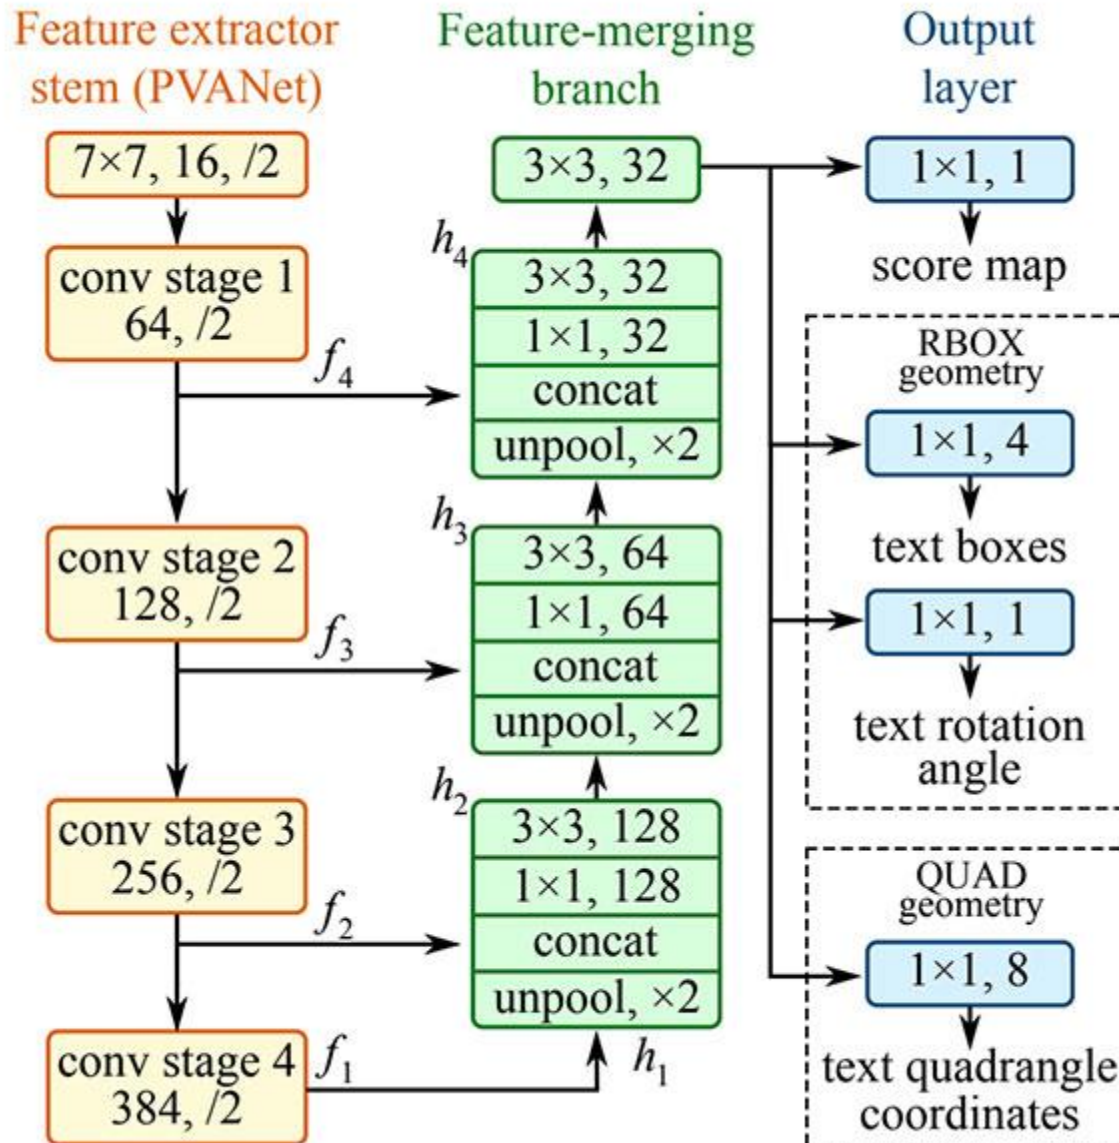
Feature extractor stem (PVANet)

Feature-merging branch

Output layer

7×7, 16, /2

conv stage 1
64, /2

$f_4$

conv stage 2
128, /2

$f_3$

conv stage 3
256, /2

$f_2$

conv stage 4
384, /2

$f_1$

3×3, 32

$h_4$

3×3, 32
1×1, 32
concat
unpool, ×2

$h_3$

3×3, 64
1×1, 64
concat
unpool, ×2

$h_2$

3×3, 128
1×1, 128
concat
unpool, ×2

$h_1$

1×1, 1
score map

RBOX geometry

1×1, 4
text boxes

1×1, 1
text rotation angle

QUAD geometry

1×1, 8
text quadrangle coordinates